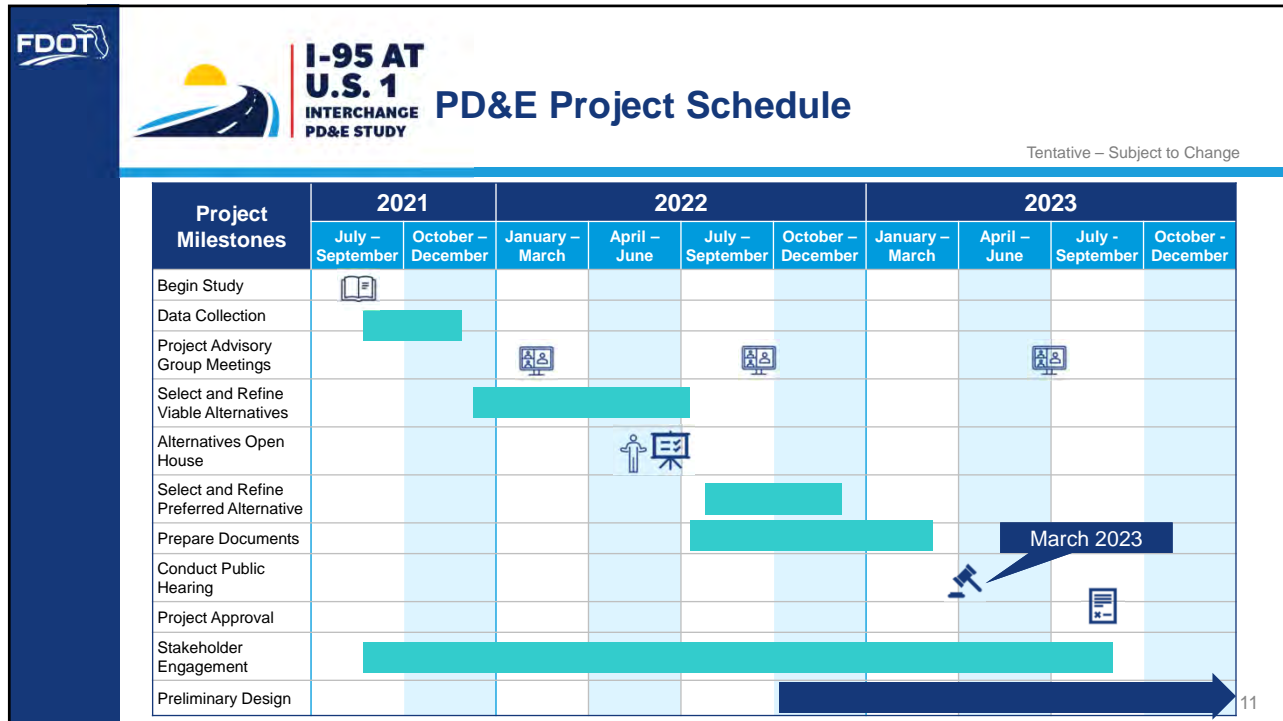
FDOT

I-95 AT U.S. 1 INTERCHANGE PD&E STUDY

PD&E Project Schedule

Tentative – Subject to Change

| Project Milestones | 2021 July – September | 2021 October – December | 2022 January – March | 2022 April – June | 2022 July – September | 2022 October – December | 2023 January – March | 2023 April – June | 2023 July - September | 2023 October - December |
|---|---|---|---|---|---|---|---|---|---|---|
| Begin Study | | | | | | | | | | |
| Data Collection | | | | | | | | | | |
| Project Advisory Group Meetings | | | | | | | | | | |
| Select and Refine Viable Alternatives | | | | | | | | | | |
| Alternatives Open House | | | | | | | | | | |
| Select and Refine Preferred Alternative | | | | | | | | | | |
| Prepare Documents | | | | | | | | | | |
| Conduct Public Hearing | | | | | | | | | | |
| Project Approval | | | | | | | | | | |
| Stakeholder Engagement | | | | | | | | | | |
| Preliminary Design | | | | | | | | | | |

March 2023

11